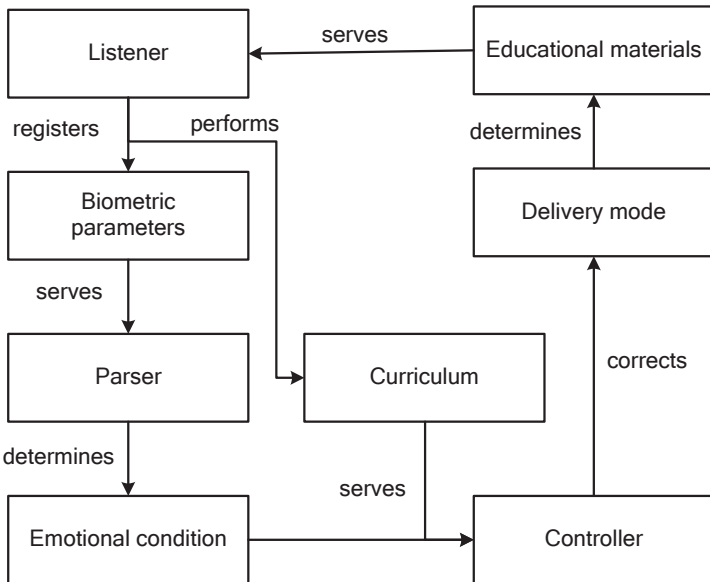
Listener

serves

Educational materials

registers

performs

determines

Biometric parameters

Delivery mode

serves

Parser

Curriculum

corrects

determines

serves

Emotional condition

Controller